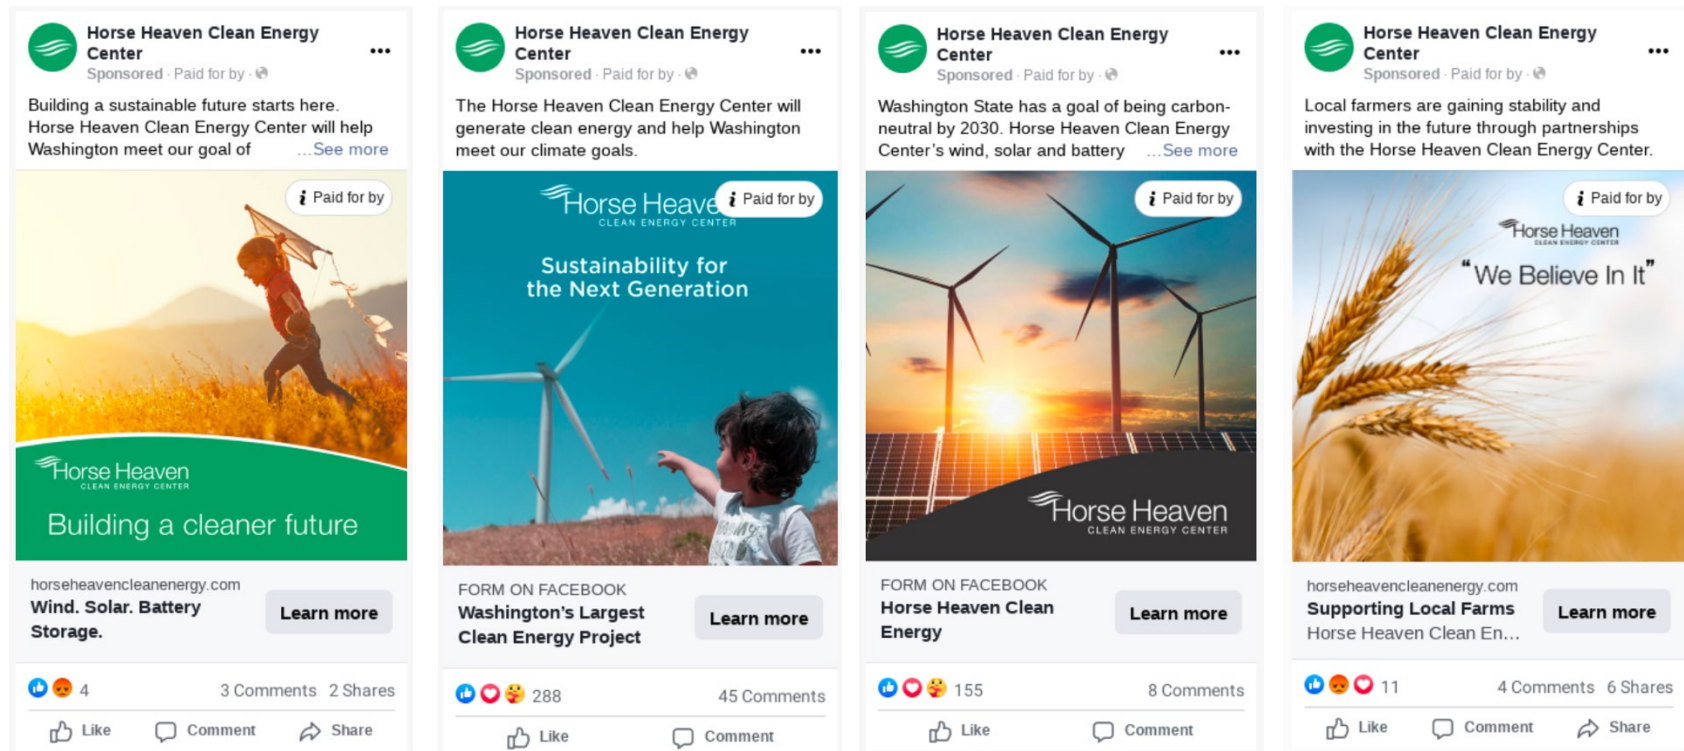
Horse Heaven Clean Energy Center
Sponsored · Paid for by ·

Building a sustainable future starts here. Horse Heaven Clean Energy Center will help Washington meet our goal of ...See more

Paid for by

Horse Heaven
CLEAN ENERGY CENTER

Building a cleaner future

horseheavencleanenergy.com
Wind. Solar. Battery Storage.

Learn more

4 3 Comments 2 Shares

Like Comment Share

Horse Heaven Clean Energy Center
Sponsored · Paid for by ·

The Horse Heaven Clean Energy Center will generate clean energy and help Washington meet our climate goals.

Horse Heave
CLEAN ENERGY CENTER

Paid for by

Sustainability for the Next Generation

FORM ON FACEBOOK
Washington's Largest Clean Energy Project

Learn more

288 45 Comments

Like Comment

Horse Heaven Clean Energy Center
Sponsored · Paid for by ·

Washington State has a goal of being carbon-neutral by 2030. Horse Heaven Clean Energy Center's wind, solar and battery ...See more

Paid for by

Horse Heaven
CLEAN ENERGY CENTER

FORM ON FACEBOOK
Horse Heaven Clean Energy

Learn more

155 8 Comments

Like Comment

Horse Heaven Clean Energy Center
Sponsored · Paid for by ·

Local farmers are gaining stability and investing in the future through partnerships with the Horse Heaven Clean Energy Center.

Paid for by

Horse Heaven
CLEAN ENERGY CENTER

"We Believe In It"

horseheavencleanenergy.com
Supporting Local Farms
Horse Heaven Clean En...

Learn more

11 4 Comments 6 Shares

Like Comment Share